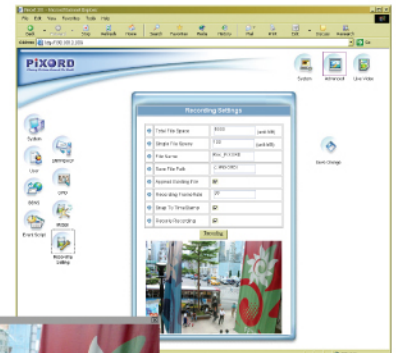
File Edit View Favorites Tools Help

Back Stop Refresh Home Search Favorites Media History Mail Print Edit Discuss Research

Address http://192.168.0.254 Go

PIXORD

System Advanced Live Video

System

User

DDNS

Event Script

Recording Setting

Recording Settings

| | | |
|---|---|---|
| Total File Space | 30000 | (unit:MB) |
| Single File Space | 100 | (unit:MB) |
| File Name | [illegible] | |
| Save File Path | C:\RECORD | |
| Append Existing File | ☑ | |
| Recording Frame Rate | 30 | |
| Snap To Time Frame | ☑ | |
| Record Recording | ☑ | |

Recording

Save Change